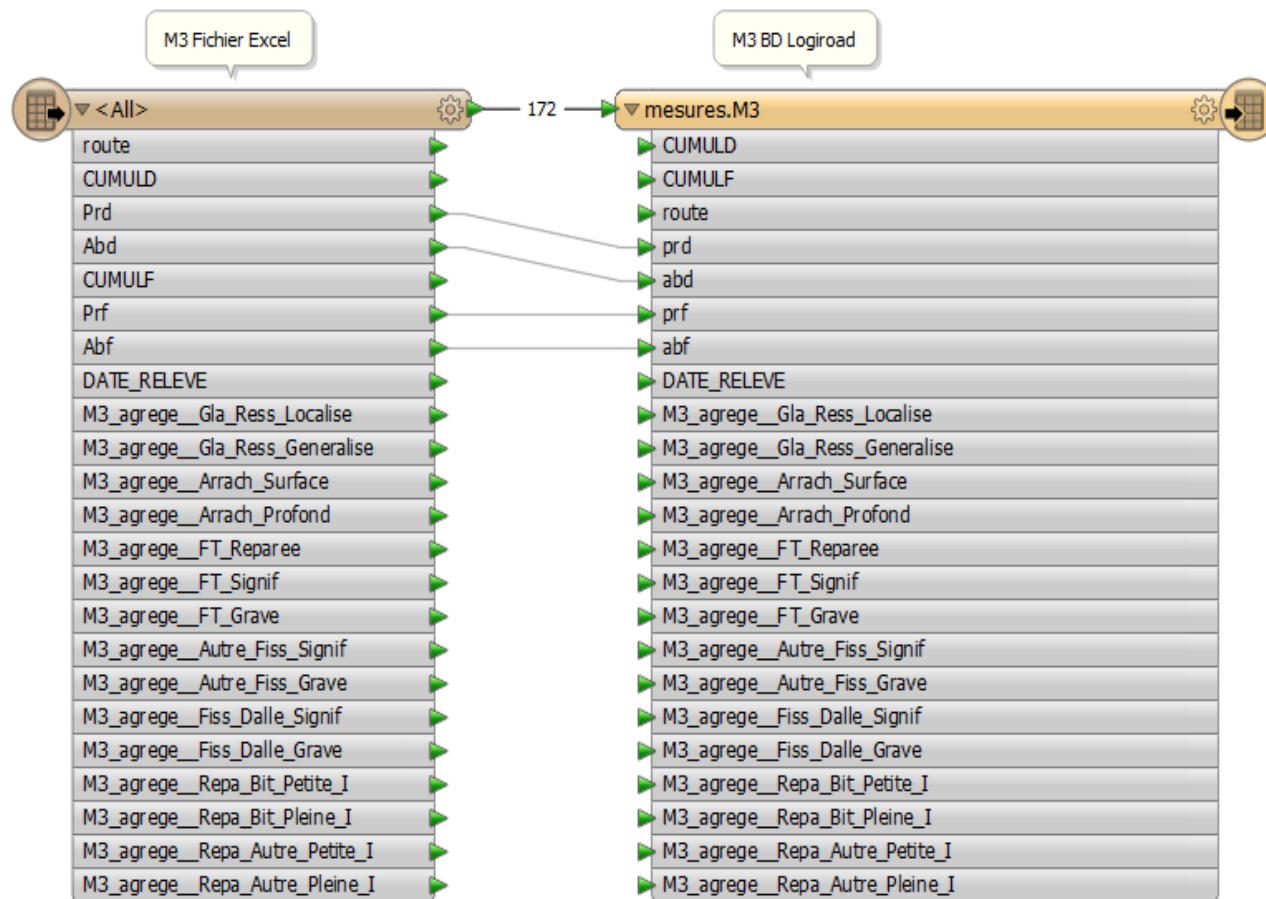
M3 Fichier Excel

M3 BD Logiroad

<All>

172

mesures.M3

route
CUMULD
Prd
Abd
CUMULF
Prf
Abf
DATE_RELEVE
M3_agrege__Gla_Ress_Localise
M3_agrege__Gla_Ress_Generalise
M3_agrege__Arrach_Surface
M3_agrege__Arrach_Profond
M3_agrege__FT_Reparee
M3_agrege__FT_Signif
M3_agrege__FT_Grave
M3_agrege__Autre_Fiss_Signif
M3_agrege__Autre_Fiss_Grave
M3_agrege__Fiss_Dalle_Signif
M3_agrege__Fiss_Dalle_Grave
M3_agrege__Repa_Bit_Petite_I
M3_agrege__Repa_Bit_Pleine_I
M3_agrege__Repa_Autre_Petite_I
M3_agrege__Repa_Autre_Pleine_I

CUMULD
CUMULF
route
prd
abd
prf
abf
DATE_RELEVE
M3_agrege__Gla_Ress_Localise
M3_agrege__Gla_Ress_Generalise
M3_agrege__Arrach_Surface
M3_agrege__Arrach_Profond
M3_agrege__FT_Reparee
M3_agrege__FT_Signif
M3_agrege__FT_Grave
M3_agrege__Autre_Fiss_Signif
M3_agrege__Autre_Fiss_Grave
M3_agrege__Fiss_Dalle_Signif
M3_agrege__Fiss_Dalle_Grave
M3_agrege__Repa_Bit_Petite_I
M3_agrege__Repa_Bit_Pleine_I
M3_agrege__Repa_Autre_Petite_I
M3_agrege__Repa_Autre_Pleine_I